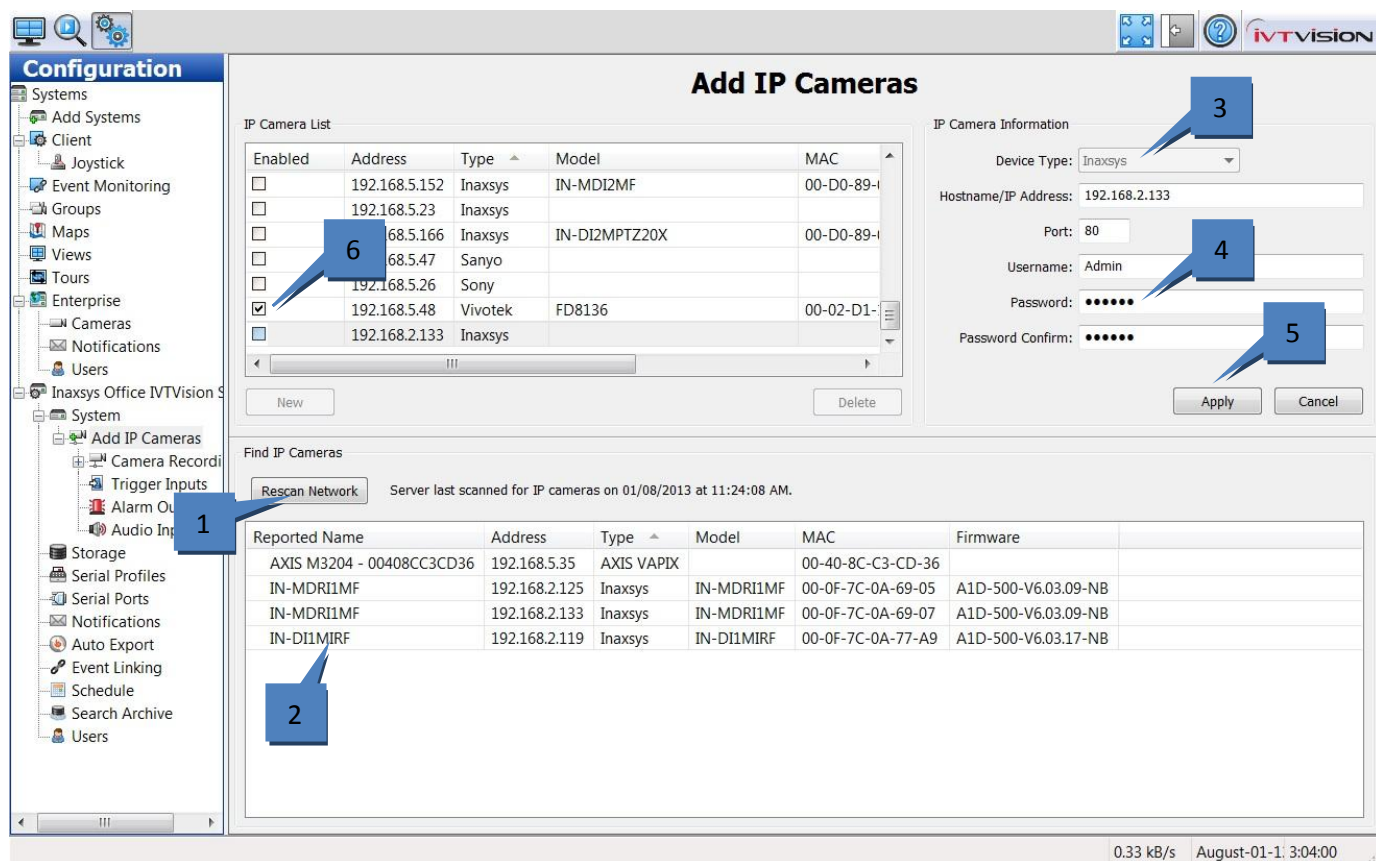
IVTVISION

Configuration
Systems
Add Systems
Client
Joystick
Event Monitoring
Groups
Maps
Views
Tours
Enterprise
Cameras
Notifications
Users
Inaxsys Office IVTVision S
System
Add IP Cameras
Camera Recordi
Trigger Inputs
Alarm Ou
Audio Inp
Storage
Serial Profiles
Serial Ports
Notifications
Auto Export
Event Linking
Schedule
Search Archive
Users

Add IP Cameras

IP Camera List

| Enabled | Address | Type | Model | MAC |
|---|---|---|---|---|
| ☐ | 192.168.5.152 | Inaxsys | IN-MDI2MF | 00-D0-89-( |
| ☐ | 192.168.5.23 | Inaxsys | | |
| ☐ | 1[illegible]68.5.166 | Inaxsys | IN-DI2MPTZ20X | 00-D0-89-( |
| ☐ | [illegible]68.5.47 | Sanyo | | |
| ☐ | 192.168.5.26 | Sony | | |
| ☑ | 192.168.5.48 | Vivotek | FD8136 | 00-02-D1-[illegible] |
| ☐ | 192.168.2.133 | Inaxsys | | |

New
Delete

IP Camera Information
Device Type: Inaxsys
Hostname/IP Address: 192.168.2.133
Port: 80
Username: Admin
Password: ••••••
Password Confirm: ••••••
Apply
Cancel

3
4
5
6

Find IP Cameras
Rescan Network
Server last scanned for IP cameras on 01/08/2013 at 11:24:08 AM.

| Reported Name | Address | Type | Model | MAC | Firmware |
|---|---|---|---|---|---|
| AXIS M3204 - 00408CC3CD36 | 192.168.5.35 | AXIS VAPIX | | 00-40-8C-C3-CD-36 | |
| IN-MDRI1MF | 192.168.2.125 | Inaxsys | IN-MDRI1MF | 00-0F-7C-0A-69-05 | A1D-500-V6.03.09-NB |
| IN-MDRI1MF | 192.168.2.133 | Inaxsys | IN-MDRI1MF | 00-0F-7C-0A-69-07 | A1D-500-V6.03.09-NB |
| IN-DI1MIRF | 192.168.2.119 | Inaxsys | IN-DI1MIRF | 00-0F-7C-0A-77-A9 | A1D-500-V6.03.17-NB |

1
2

0.33 kB/s August-01-1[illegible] 3:04:00